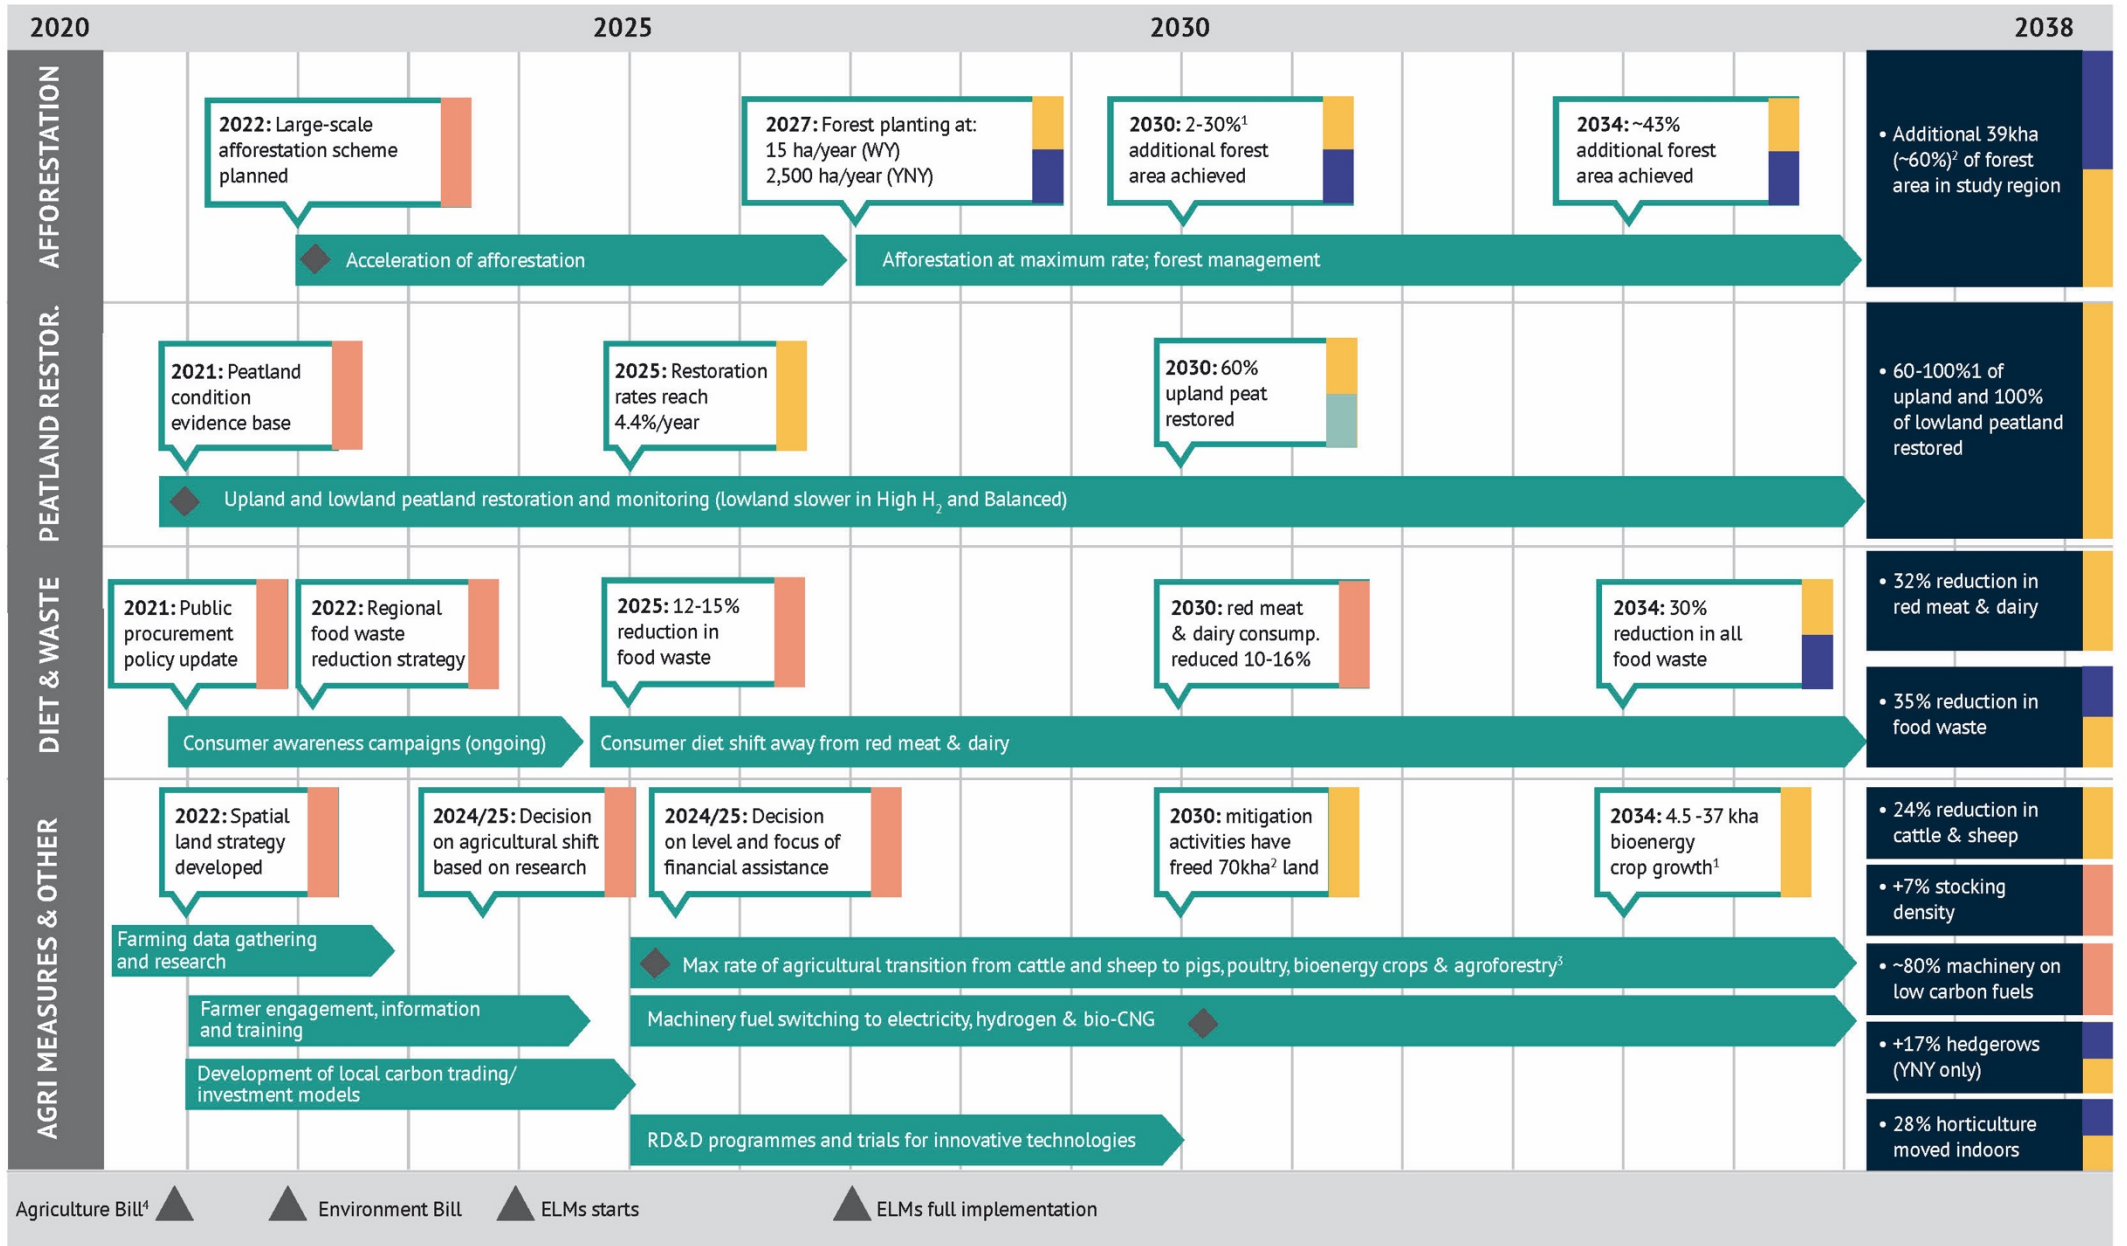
2020 2025 2030 2038

AFFORESTATION

**2022:** Large-scale afforestation scheme planned

**2027:** Forest planting at: 15 ha/year (WY) 2,500 ha/year (YNY)

**2030:** 2-30%$^1$ additional forest area achieved

**2034:** ~43% additional forest area achieved

Acceleration of afforestation

Afforestation at maximum rate; forest management

• Additional 39kha (~60%)$^2$ of forest area in study region

PEATLAND RESTOR.

**2021:** Peatland condition evidence base

**2025:** Restoration rates reach 4.4%/year

**2030:** 60% upland peat restored

Upland and lowland peatland restoration and monitoring (lowland slower in High $H_2$ and Balanced)

• 60-100%1 of upland and 100% of lowland peatland restored

DIET & WASTE

**2021:** Public procurement policy update

**2022:** Regional food waste reduction strategy

**2025:** 12-15% reduction in food waste

**2030:** red meat & dairy consump. reduced 10-16%

**2034:** 30% reduction in all food waste

Consumer awareness campaigns (ongoing)

Consumer diet shift away from red meat & dairy

• 32% reduction in red meat & dairy

• 35% reduction in food waste

AGRI MEASURES & OTHER

**2022:** Spatial land strategy developed

**2024/25:** Decision on agricultural shift based on research

**2024/25:** Decision on level and focus of financial assistance

**2030:** mitigation activities have freed 70kha$^2$ land

**2034:** 4.5 -37 kha bioenergy crop growth$^1$

Farming data gathering and research

Max rate of agricultural transition from cattle and sheep to pigs, poultry, bioenergy crops & agroforestry$^3$

Farmer engagement, information and training

Machinery fuel switching to electricity, hydrogen & bio-CNG

Development of local carbon trading/ investment models

RD&D programmes and trials for innovative technologies

• 24% reduction in cattle & sheep

• +7% stocking density

• ~80% machinery on low carbon fuels

• +17% hedgerows (YNY only)

• 28% horticulture moved indoors

Agriculture Bill$^4$ Environment Bill ELMs starts ELMs full implementation